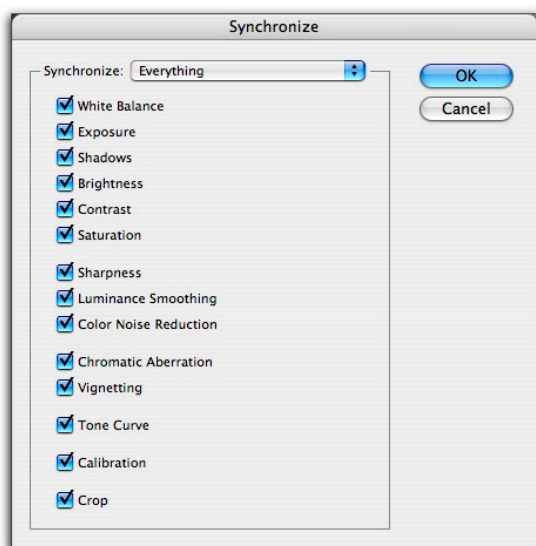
Synchronize

Synchronize: Everything

OK

Cancel

White Balance
Exposure
Shadows
Brightness
Contrast
Saturation

Sharpness
Luminance Smoothing
Color Noise Reduction

Chromatic Aberration
Vignetting

Tone Curve

Calibration

Crop